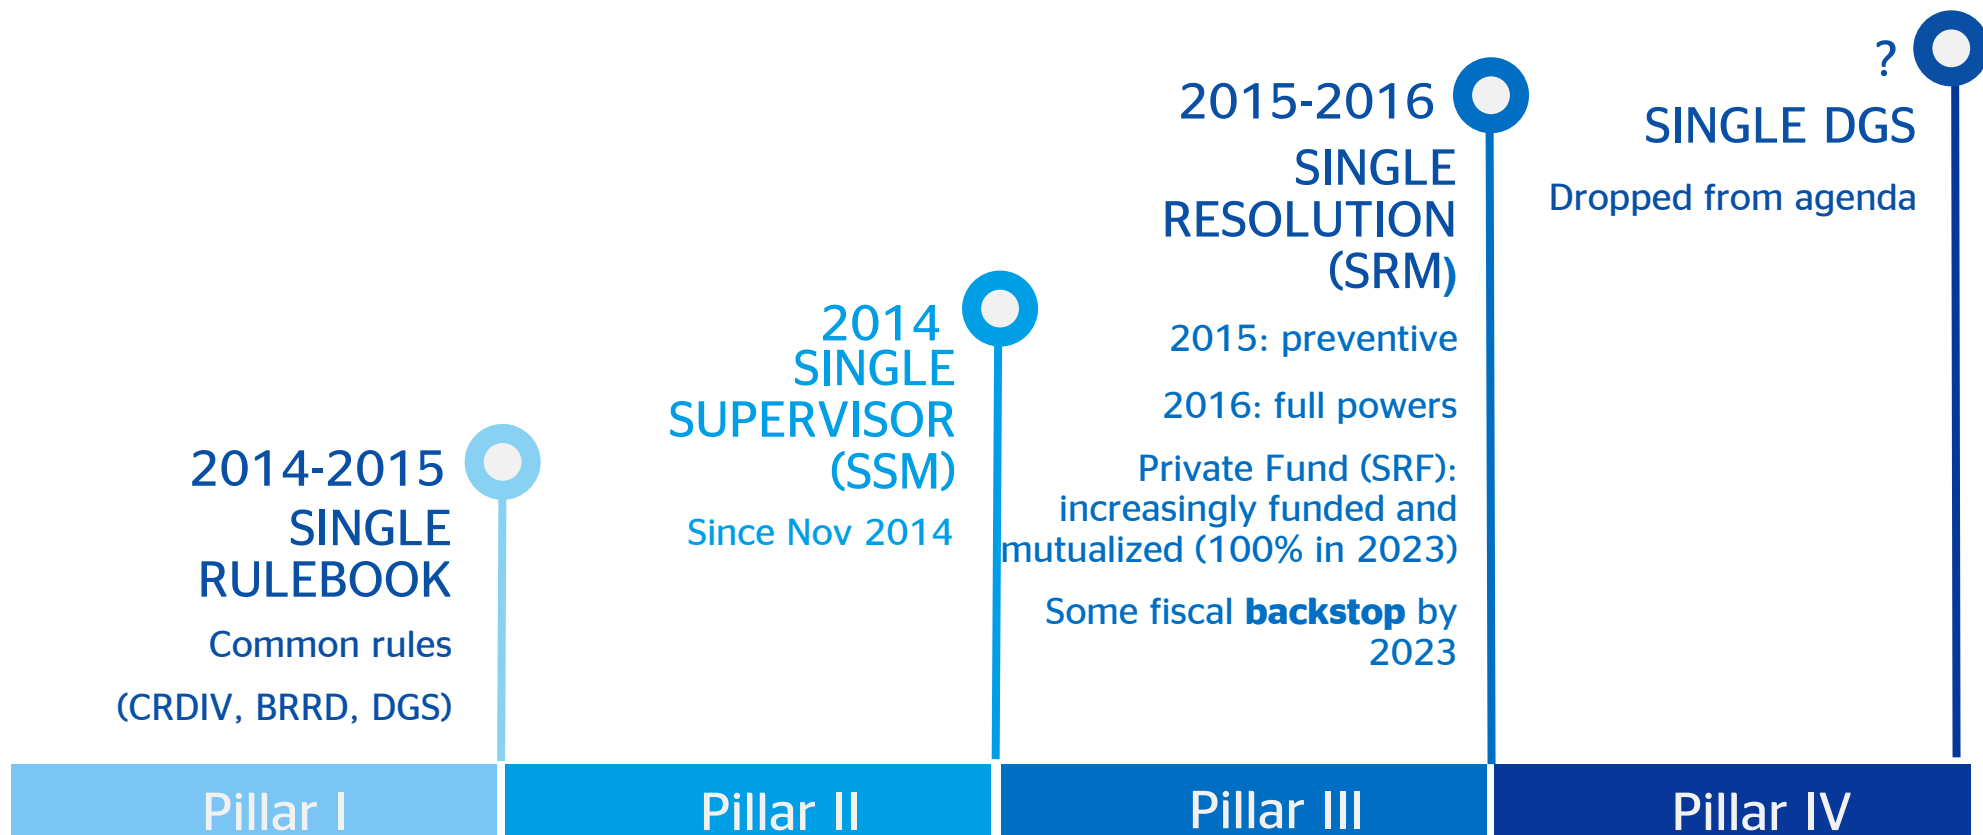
2014-2015
SINGLE RULEBOOK
Common rules
(CRDIV, BRRD, DGS)

2014
SINGLE SUPERVISOR (SSM)
Since Nov 2014

2015-2016
SINGLE RESOLUTION (SRM)
2015: preventive
2016: full powers
Private Fund (SRF): increasingly funded and mutualized (100% in 2023)
Some fiscal **backstop** by 2023

?
SINGLE DGS
Dropped from agenda

Pillar I
Pillar II
Pillar III
Pillar IV